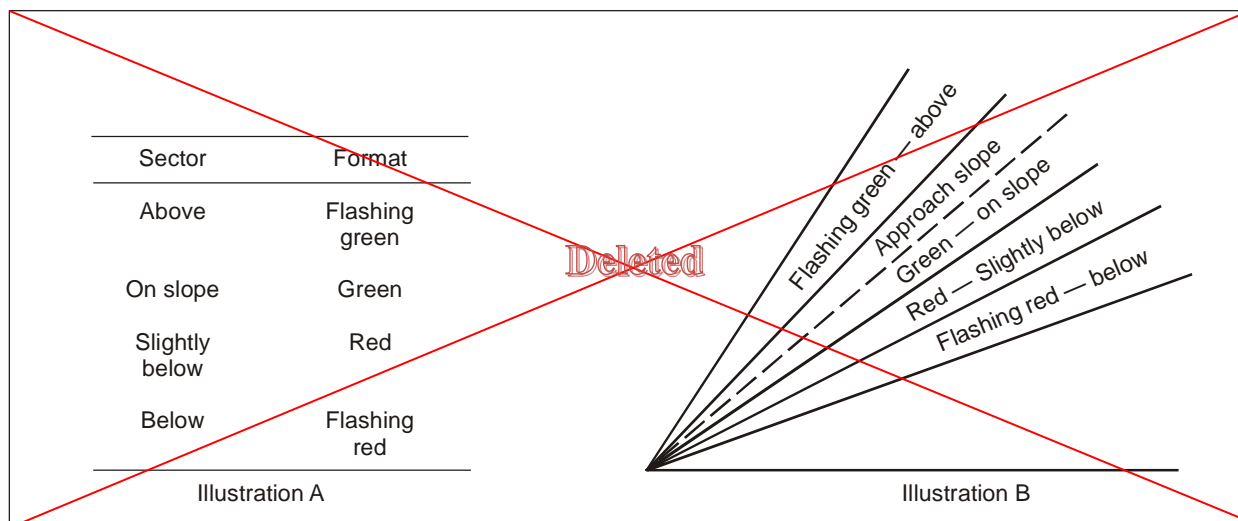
| Sector | Format |
|---|---|
| Above | Flashing green |
| On slope | Green |
| Slightly below | Red |
| Below | Flashing red |

Illustration A

Deleted

Flashing green — above
Approach slope
Green — on slope
Red — Slightly below
Flashing red — below

Illustration B